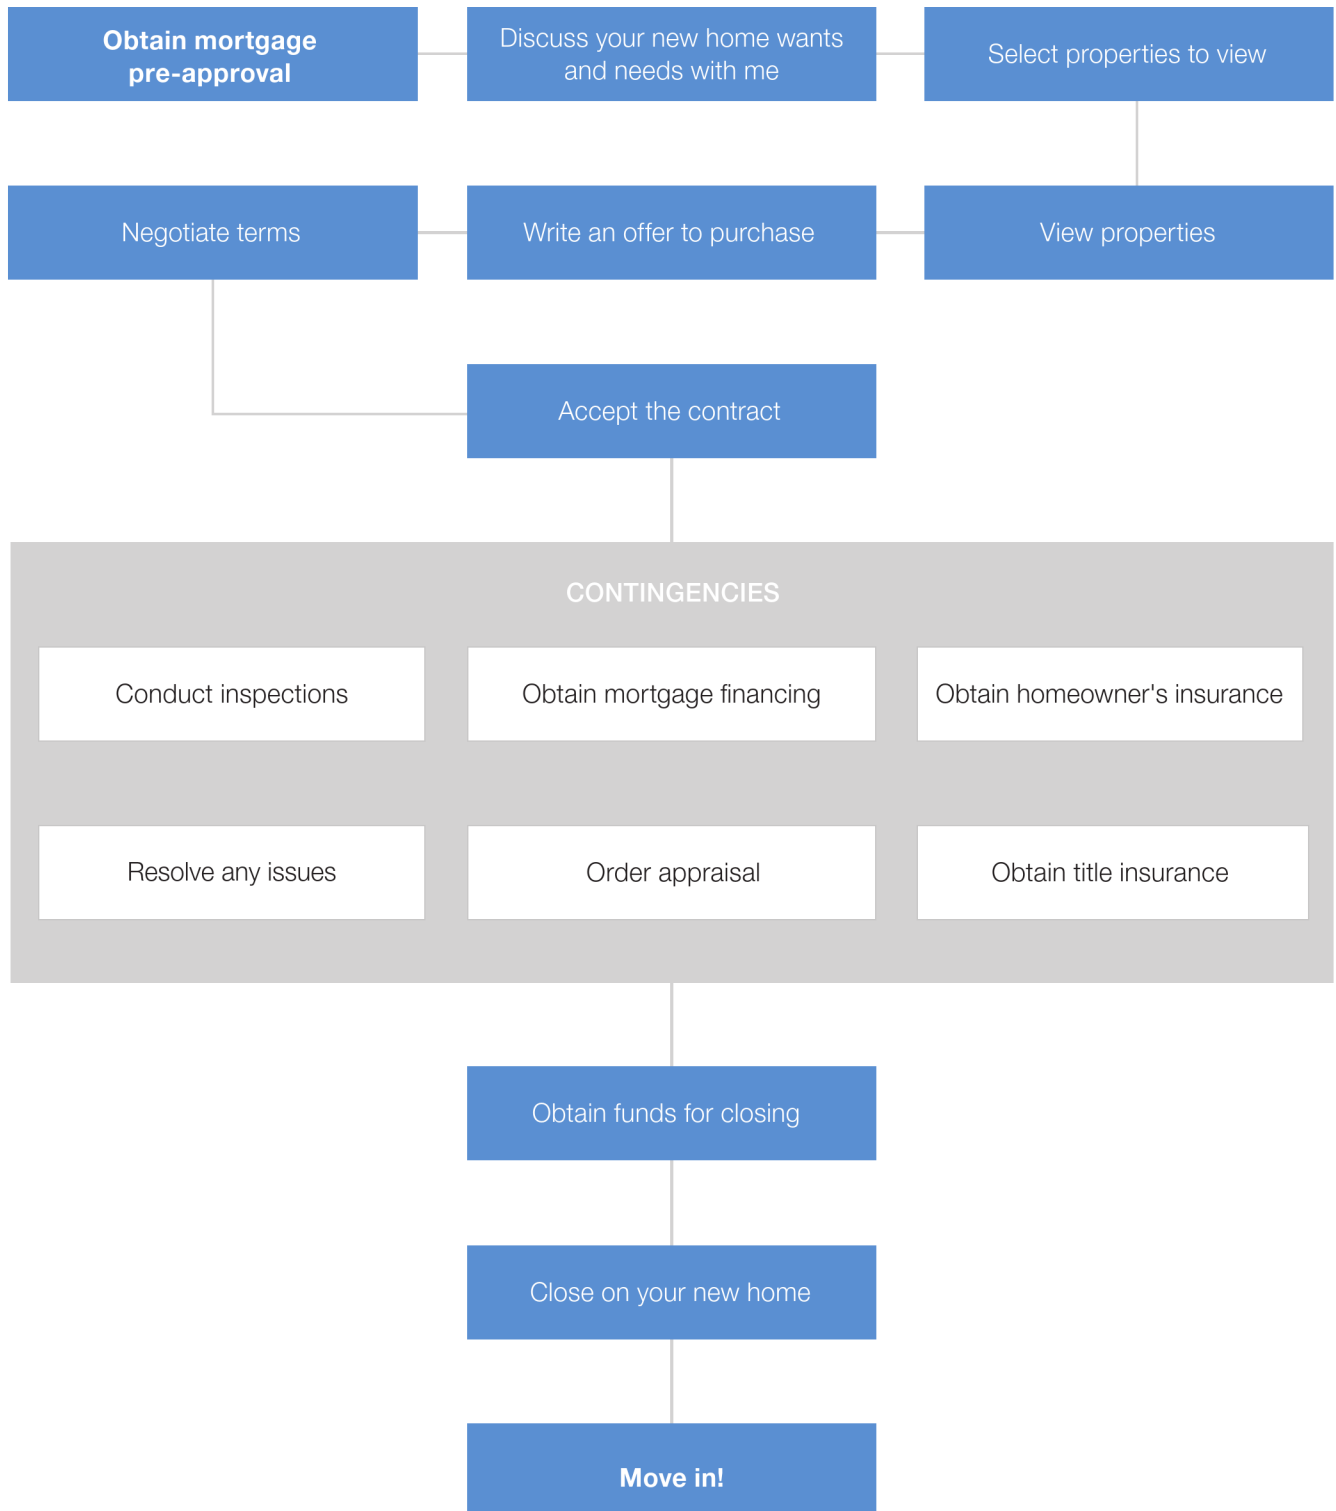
Obtain mortgage pre-approval

Discuss your new home wants and needs with me

Select properties to view

View properties

Write an offer to purchase

Negotiate terms

Accept the contract

CONTINGENCIES

Conduct inspections

Obtain mortgage financing

Obtain homeowner's insurance

Resolve any issues

Order appraisal

Obtain title insurance

Obtain funds for closing

Close on your new home

Move in!